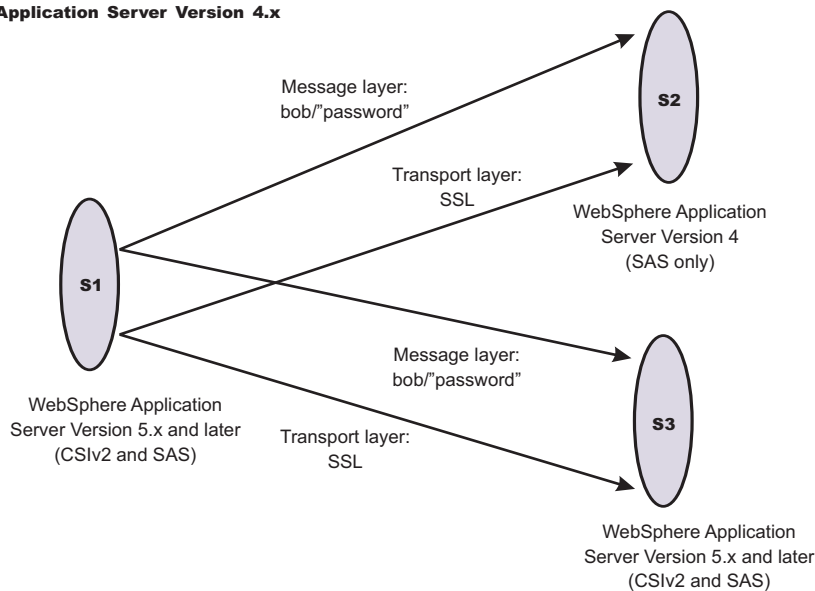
Application Server Version 4.x

Message layer:
bob/"password"

S2

Transport layer:
SSL

WebSphere Application Server Version 4 (SAS only)

S1

Message layer:
bob/"password"

WebSphere Application Server Version 5.x and later (CSIv2 and SAS)

Transport layer:
SSL

S3

WebSphere Application Server Version 5.x and later (CSIv2 and SAS)